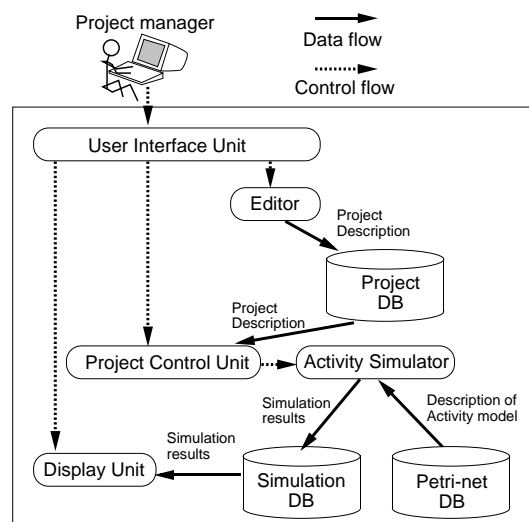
Project manager

Data flow

Control flow

User Interface Unit

Editor

Project Description

Project DB

Project Description

Project Control Unit

Activity Simulator

Simulation results

Description of Activity model

Simulation results

Display Unit

Simulation DB

Petri-net DB